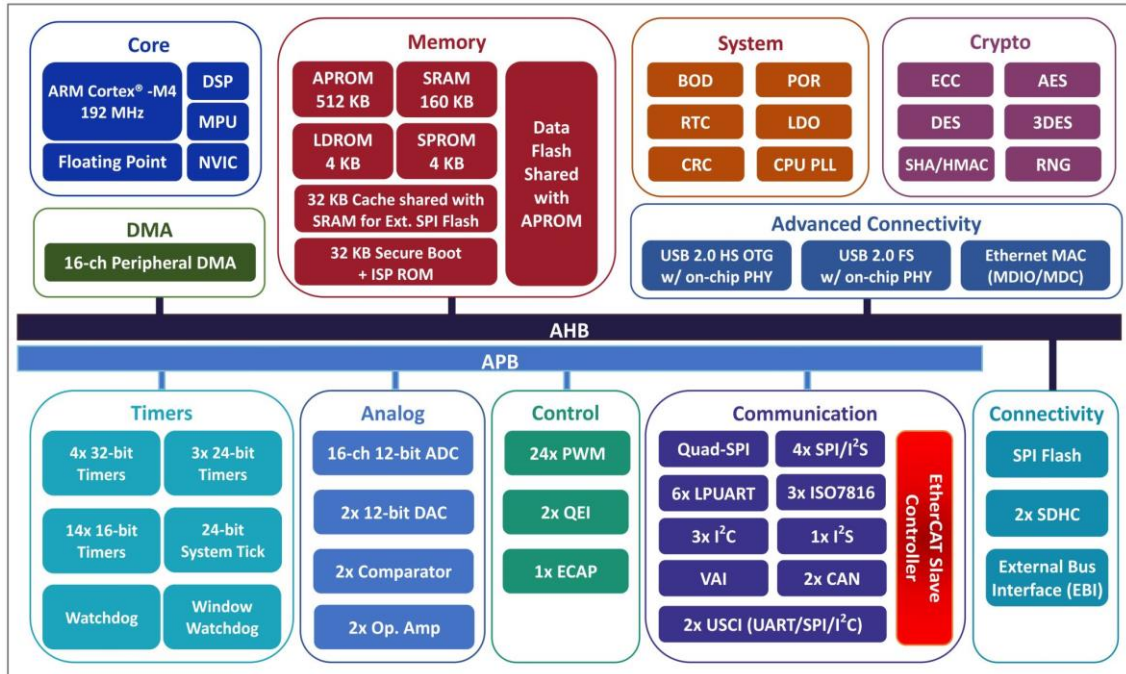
Core

ARM Cortex® -M4 192 MHz

DSP

MPU

Floating Point

NVIC

Memory

APROM 512 KB

SRAM 160 KB

LDROM 4 KB

SPROM 4 KB

Data Flash Shared with APROM

32 KB Cache shared with SRAM for Ext. SPI Flash

32 KB Secure Boot + ISP ROM

System

BOD

POR

RTC

LDO

CRC

CPU PLL

Crypto

ECC

AES

DES

3DES

SHA/HMAC

RNG

DMA

16-ch Peripheral DMA

Advanced Connectivity

USB 2.0 HS OTG w/ on-chip PHY

USB 2.0 FS w/ on-chip PHY

Ethernet MAC (MDIO/MDC)

AHB

APB

Timers

4x 32-bit Timers

3x 24-bit Timers

14x 16-bit Timers

24-bit System Tick

Watchdog

Window Watchdog

Analog

16-ch 12-bit ADC

2x 12-bit DAC

2x Comparator

2x Op. Amp

Control

24x PWM

2x QEI

1x ECAP

Communication

Quad-SPI

4x SPI/I$^2$S

6x LPUART

3x ISO7816

3x I$^2$C

1x I$^2$S

VAI

2x CAN

2x USCI (UART/SPI/I$^2$C)

EtherCAT Slave Controller

Connectivity

SPI Flash

2x SDHC

External Bus Interface (EBI)